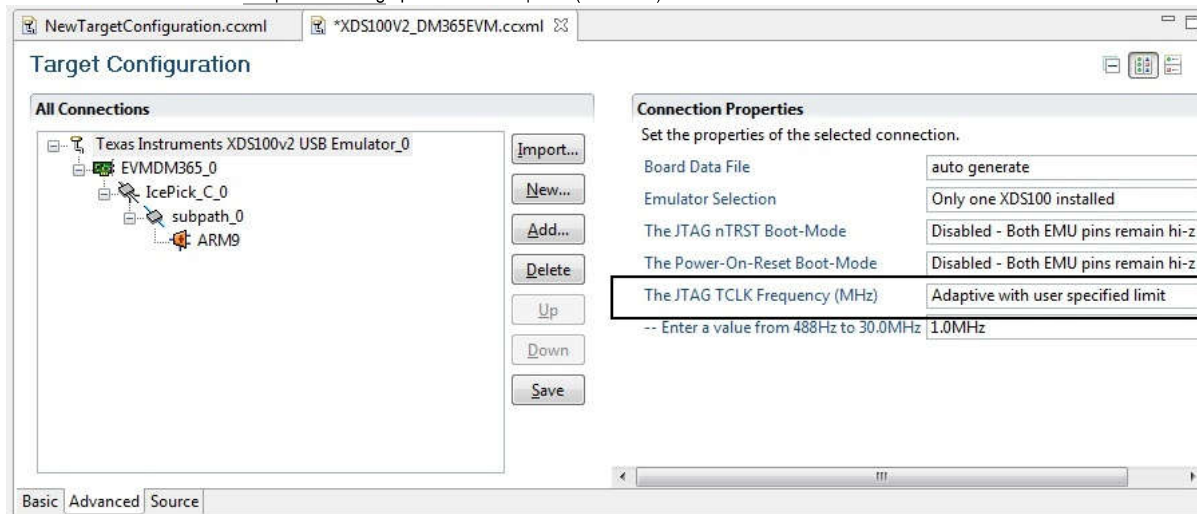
NewTargetConfiguration.ccxml
*XDS100V2_DM365EVM.ccxml

Target Configuration

All Connections

Texas Instruments XDS100v2 USB Emulator_0
EVMDM365_0
IcePick_C_0
subpath_0
ARM9

Import...
New...
Add...
Delete
Up
Down
Save

Connection Properties

Set the properties of the selected connection.

| | |
|---|---|
| Board Data File | auto generate |
| Emulator Selection | Only one XDS100 installed |
| The JTAG nTRST Boot-Mode | Disabled - Both EMU pins remain hi-z |
| The Power-On-Reset Boot-Mode | Disabled - Both EMU pins remain hi-z |
| The JTAG TCLK Frequency (MHz) | Adaptive with user specified limit |
| -- Enter a value from 488Hz to 30.0MHz | 1.0MHz |

Basic Advanced Source